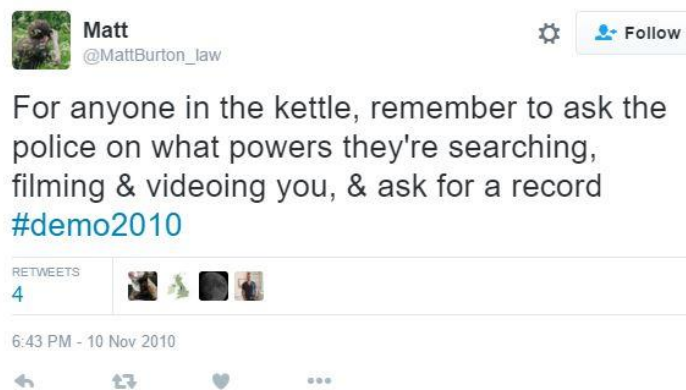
Matt
@MattBurton_law

Follow

For anyone in the kettle, remember to ask the police on what powers they're searching, filming & videoing you, & ask for a record #demo2010

RETWEETS
4

6:43 PM - 10 Nov 2010